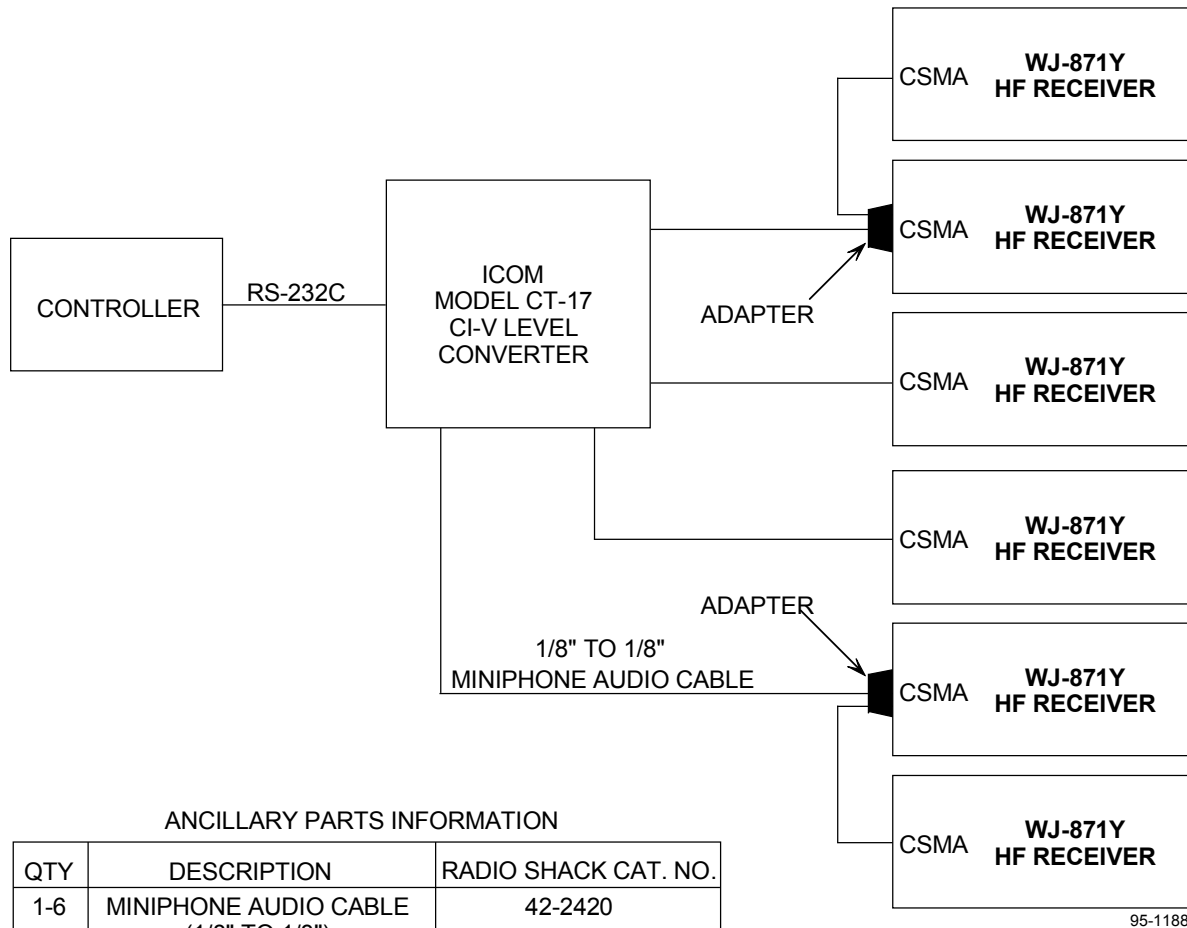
CSMA **WJ-871Y HF RECEIVER**

CSMA **WJ-871Y HF RECEIVER**

CONTROLLER

RS-232C

ICOM MODEL CT-17 CI-V LEVEL CONVERTER

ADAPTER

CSMA **WJ-871Y HF RECEIVER**

CSMA **WJ-871Y HF RECEIVER**

ADAPTER

1/8" TO 1/8" MINIPHONE AUDIO CABLE

CSMA **WJ-871Y HF RECEIVER**

CSMA **WJ-871Y HF RECEIVER**

ANCILLARY PARTS INFORMATION

| QTY | DESCRIPTION | RADIO SHACK CAT. NO. |
|---|---|---|
| 1-6 | MINIPHONE AUDIO CABLE (1/8" TO 1/8") | 42-2420 |

95-1188